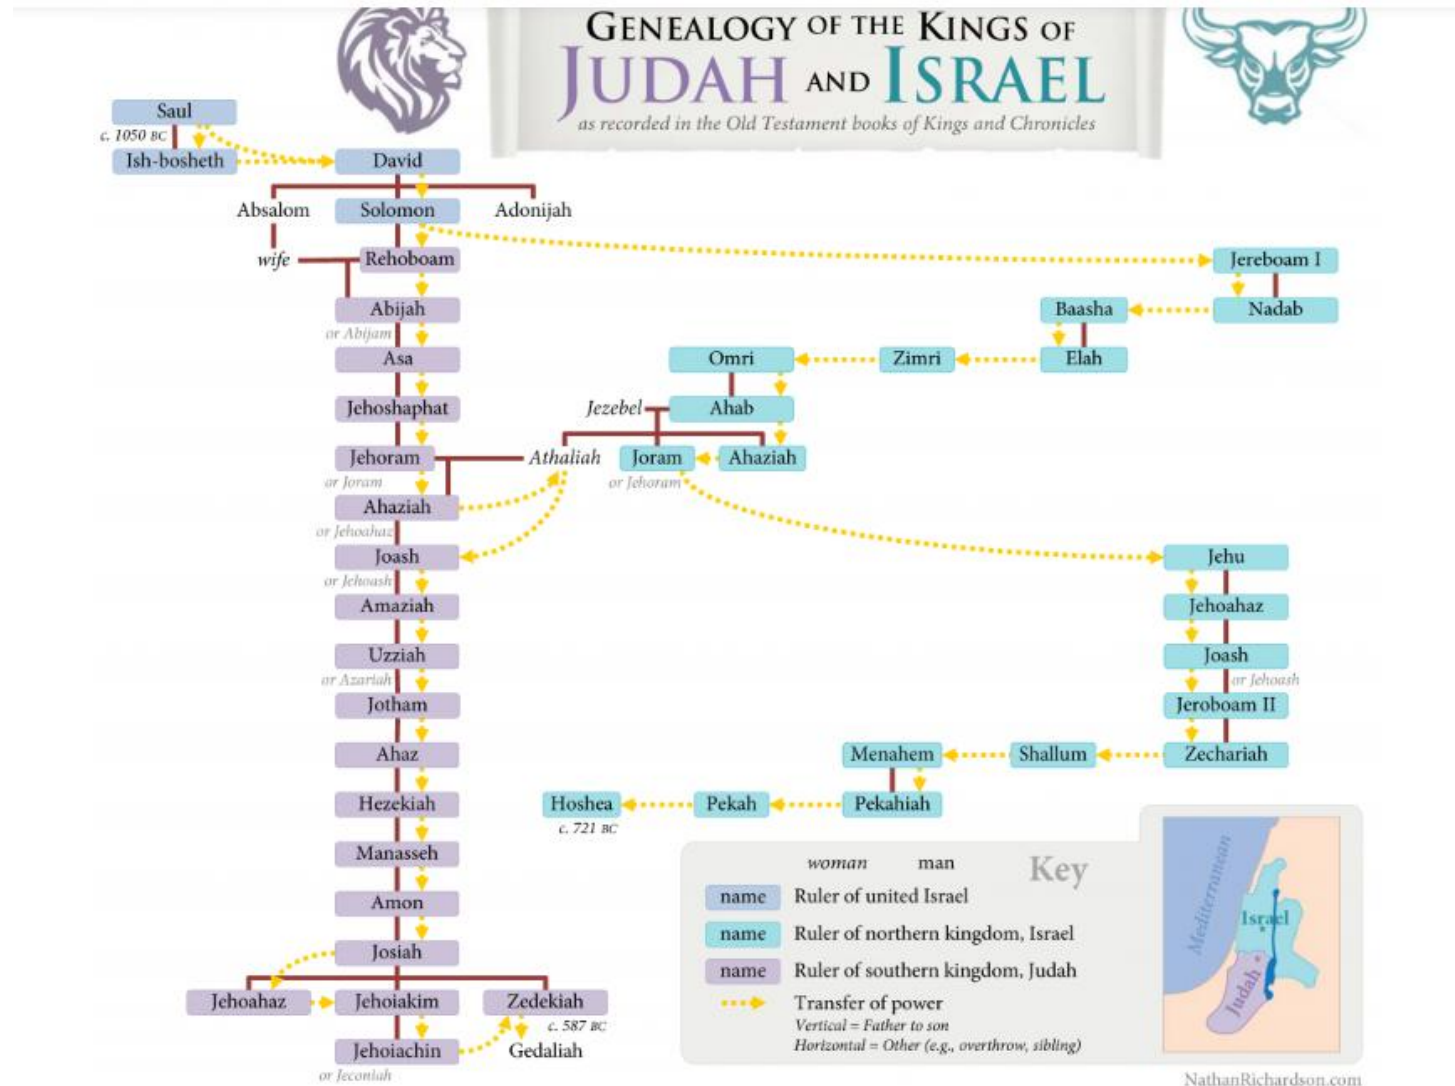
GENEALOGY OF THE KINGS OF
JUDAH AND ISRAEL
as recorded in the Old Testament books of Kings and Chronicles

Saul
c. 1050 BC
Ish-bosheth
David
Absalom
Solomon
Adonijah
wife
Rehoboam
Jereboam I
Abijah
or Abijam
Baasha
Nadab
Asa
Omri
Zimri
Elah
Jehoshaphat
Jezebel
Ahab
Jehoram
or Joram
Athaliah
Joram
or Jehoram
Ahaziah
Ahaziah
or Jehoahaz
Joash
or Jehoash
Jehu
Amaziah
Jehoahaz
Uzziah
or Azariah
Joash
or Jehoash
Jotham
Jeroboam II
Ahaz
Menahem
Shallum
Zechariah
Hezekiah
Hoshea
c. 721 BC
Pekah
Pekahiah
Manasseh
Amon
Josiah
Jehoahaz
Jehoiakim
Zedekiah
c. 587 BC
Jehoiachin
or Jeconiah
Gedaliah

Key
woman man
name Ruler of united Israel
name Ruler of northern kingdom, Israel
name Ruler of southern kingdom, Judah
Transfer of power
Vertical = Father to son
Horizontal = Other (e.g., overthrow, sibling)

Mediterranean
Israel
Judah

NathanRichardson.com